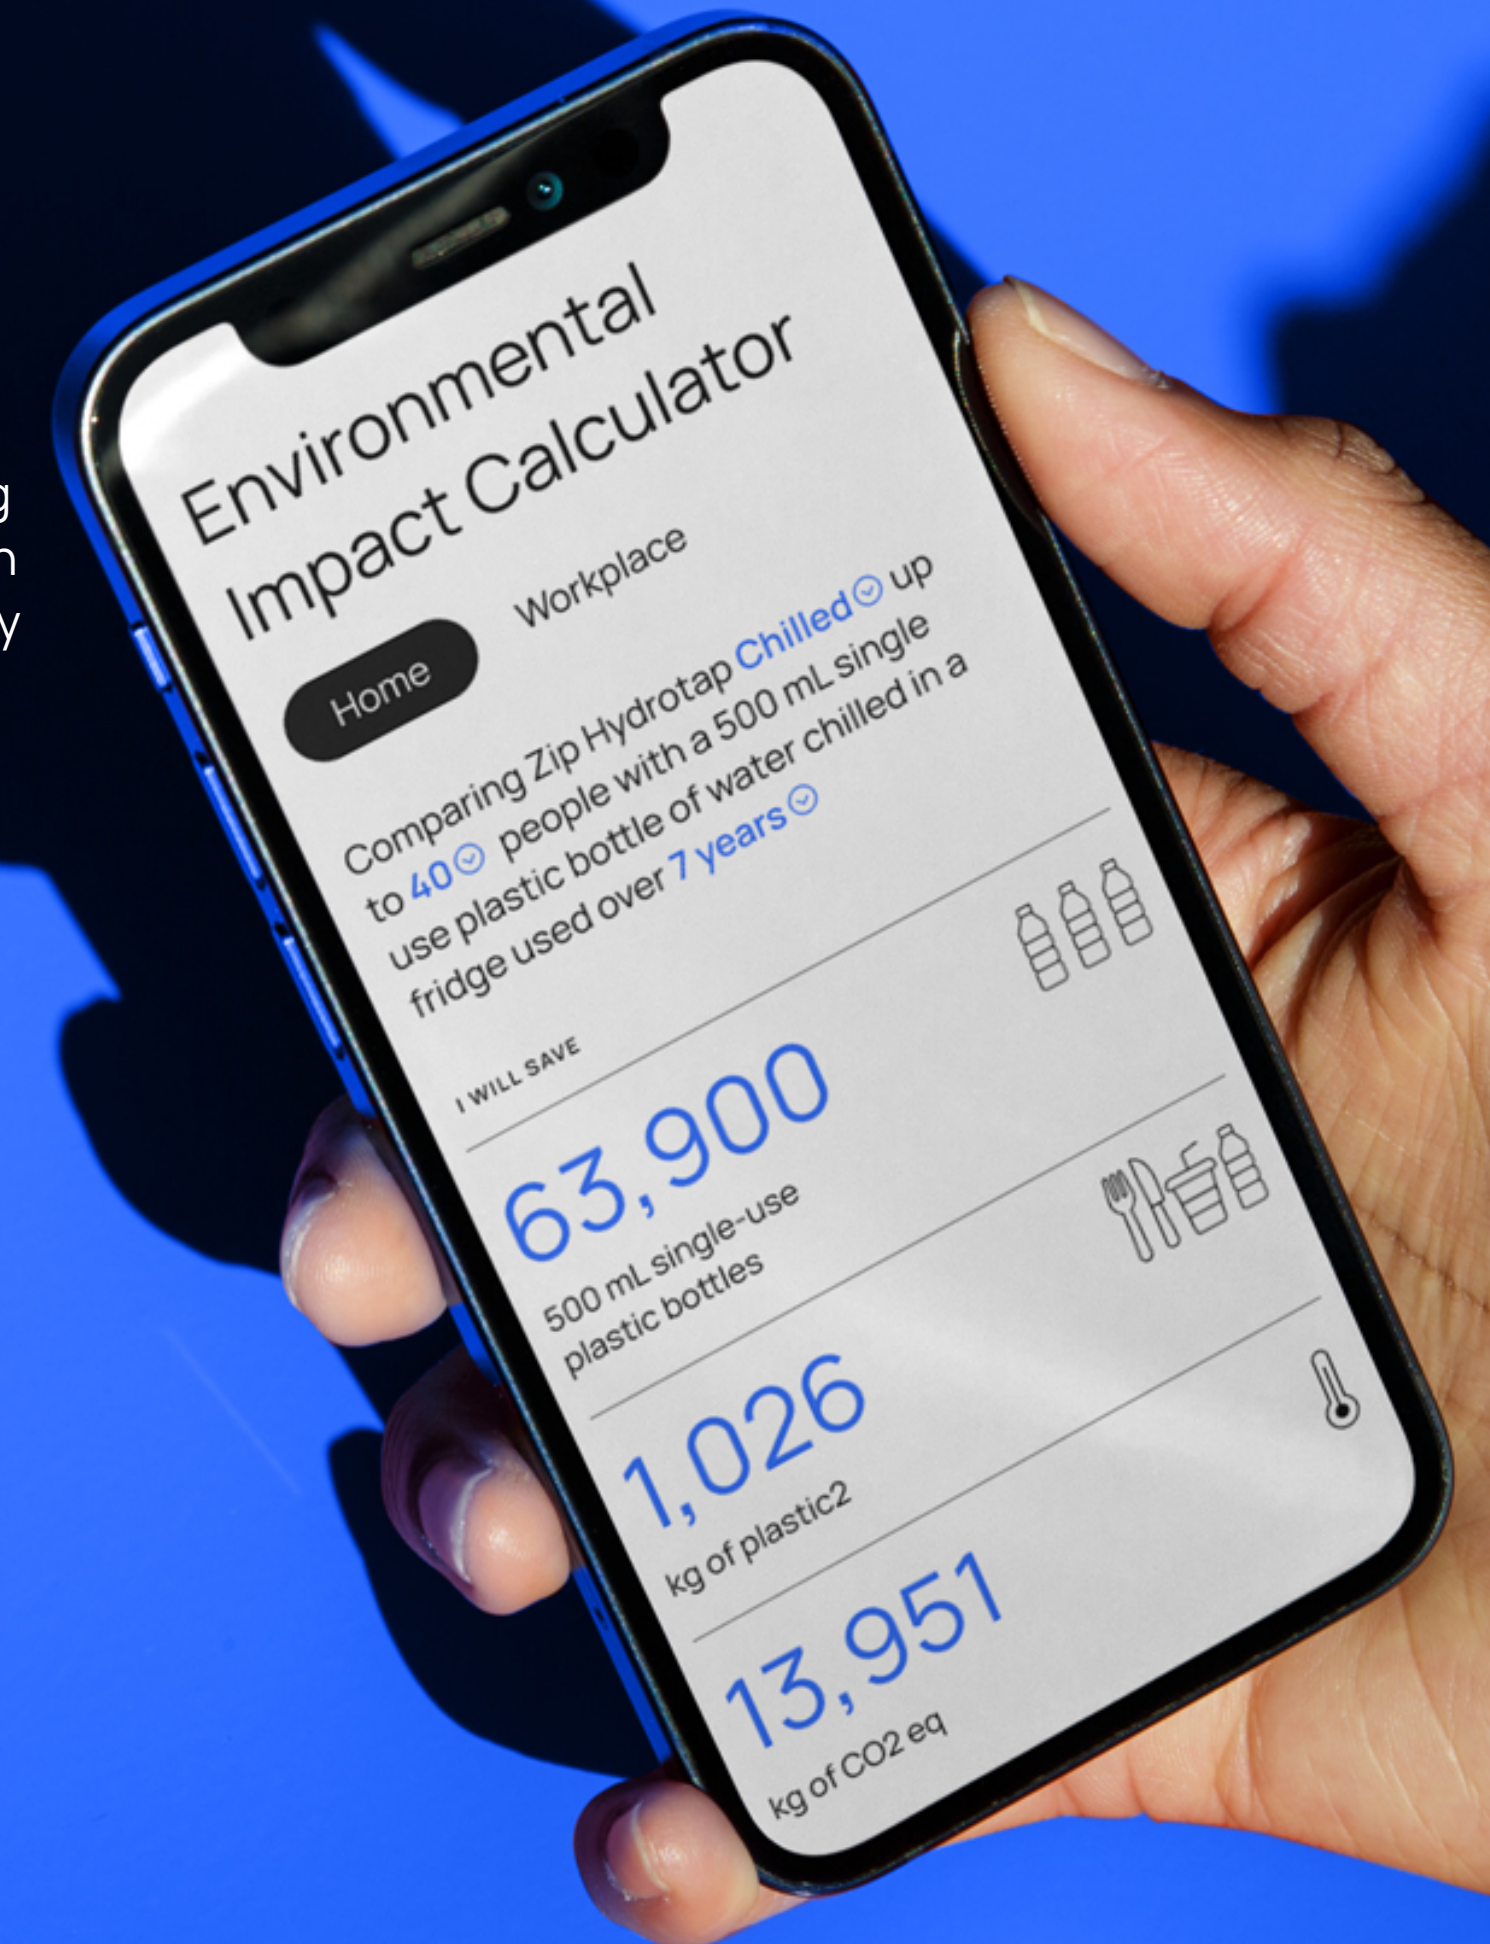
g
n
y

Environmental Impact Calculator

Home

Workplace

Comparing Zip Hydrotap Chilled up to 40 people with a 500 mL single use plastic bottle of water chilled in a fridge used over 7 years

I WILL SAVE

63,900
500 mL single-use plastic bottles

1,026
kg of plastic2

13,951
kg of CO2 eq